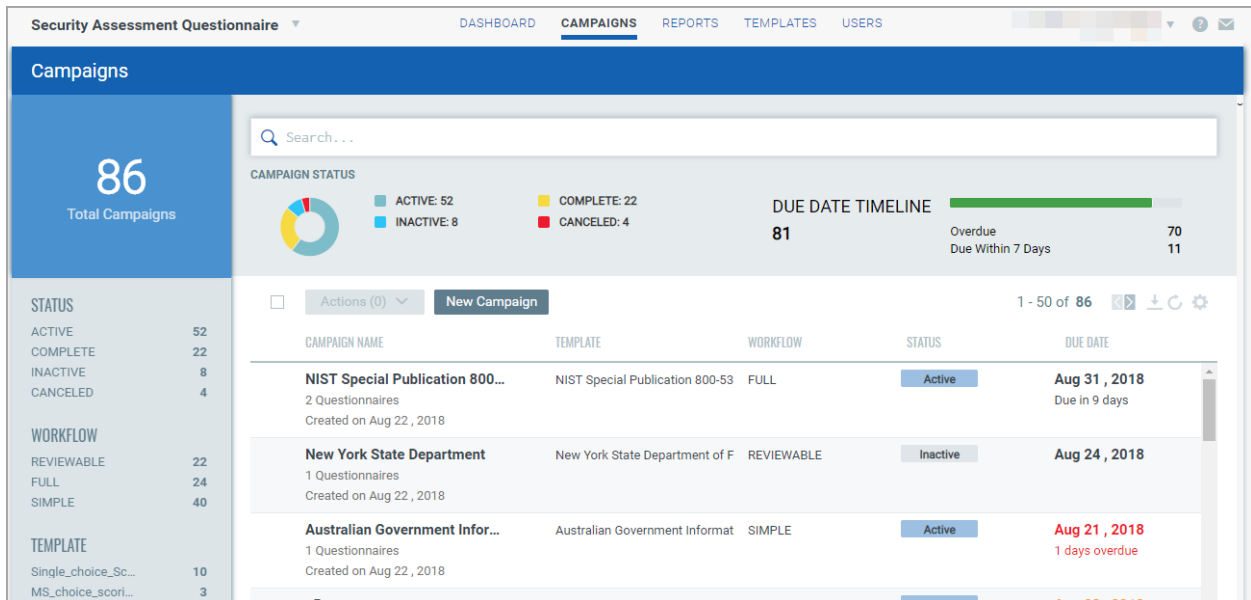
Security Assessment Questionnaire

DASHBOARD CAMPAIGNS REPORTS TEMPLATES USERS

Campaigns

86
Total Campaigns

STATUS
ACTIVE 52
COMPLETE 22
INACTIVE 8
CANCELED 4

WORKFLOW
REVIEWABLE 22
FULL 24
SIMPLE 40

TEMPLATE
Single_choice_Sc... 10
MS_choice_scori... 3

Search...

CAMPAIGN STATUS
ACTIVE: 52
INACTIVE: 8
COMPLETE: 22
CANCELED: 4

DUE DATE TIMELINE
81
Overdue 70
Due Within 7 Days 11

Actions (0)
New Campaign
1 - 50 of 86

| CAMPAIGN NAME | TEMPLATE | WORKFLOW | STATUS | DUE DATE |
|---|---|---|---|---|
| NIST Special Publication 800... 2 Questionnaires Created on Aug 22 , 2018 | NIST Special Publication 800-53 | FULL | Active | Aug 31 , 2018 Due in 9 days |
| New York State Department 1 Questionnaires Created on Aug 22 , 2018 | New York State Department of F | REVIEWABLE | Inactive | Aug 24 , 2018 |
| Australian Government Infor... 1 Questionnaires Created on Aug 22 , 2018 | Australian Government Informat | SIMPLE | Active | Aug 21 , 2018 1 days overdue |